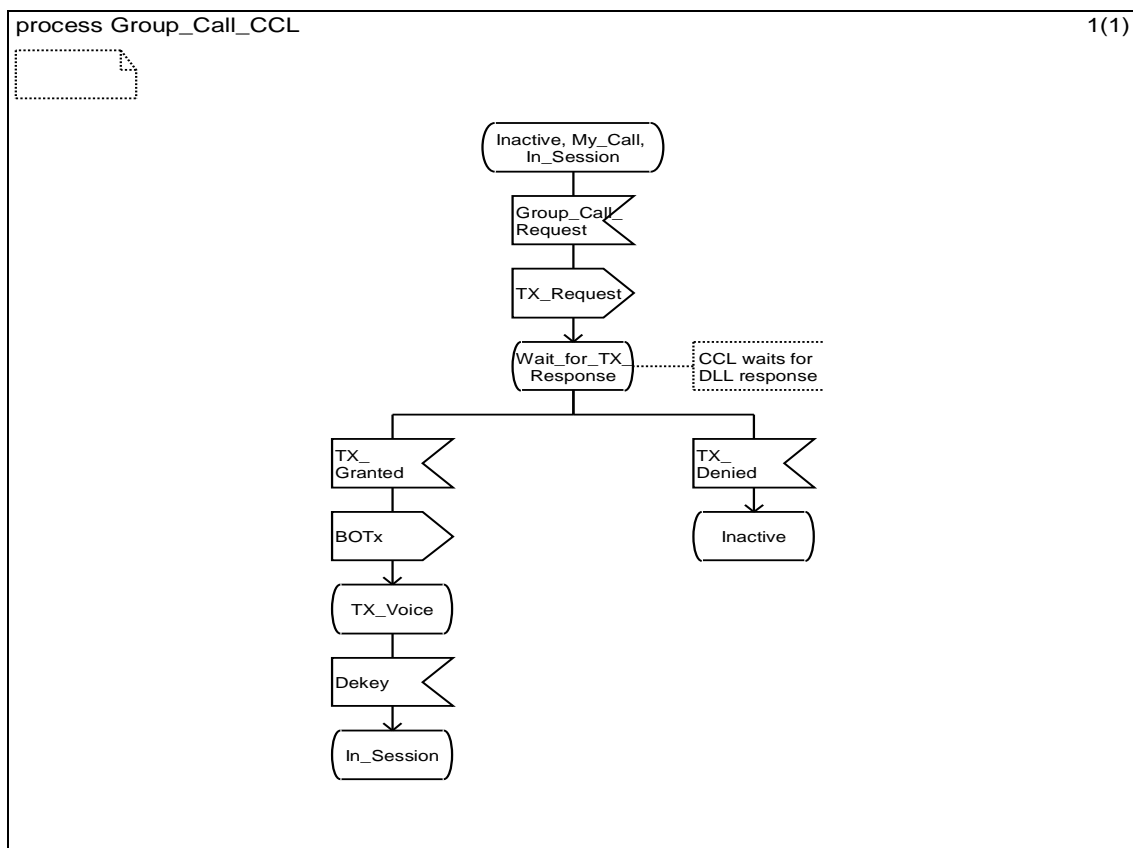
process Group_Call_CCL

1(1)

Inactive, My_Call, In_Session

Group_Call_Request

TX_Request

Wait_for_TX_Response

CCL waits for DLL response

TX_Granted

TX_Denied

BOTx

Inactive

TX_Voice

Dekey

In_Session